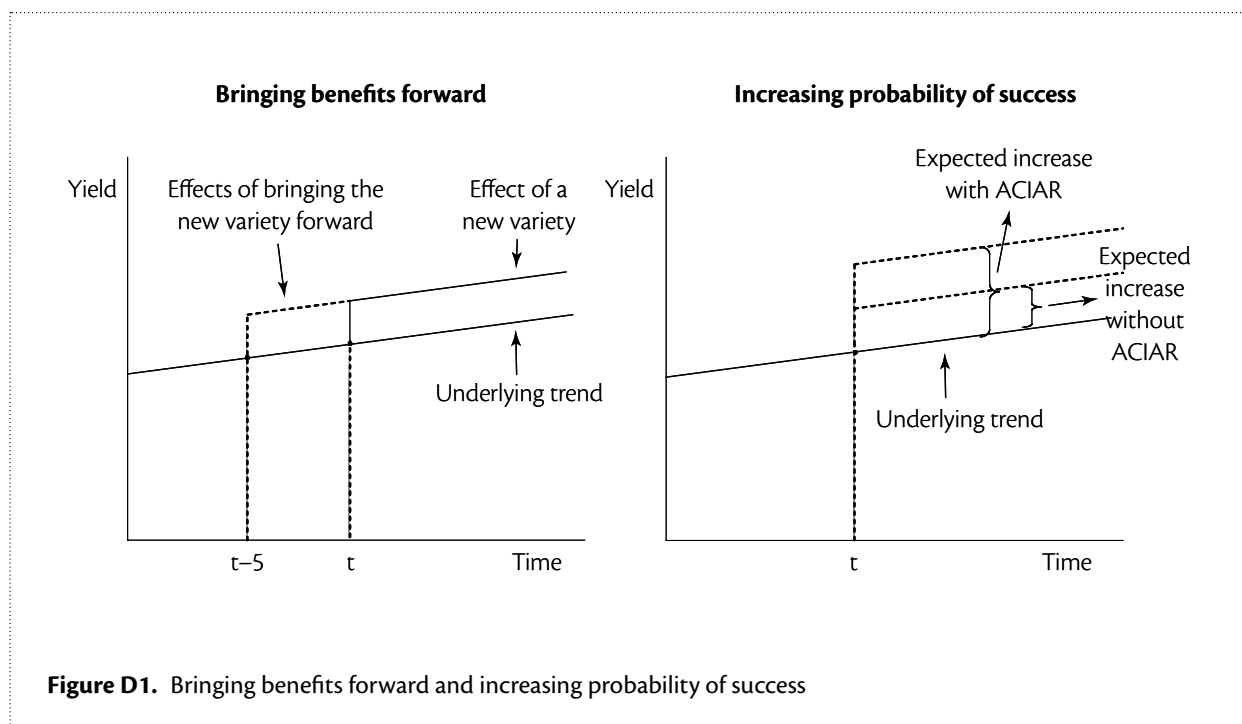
**Bringing benefits forward**

Yield

Effects of bringing the new variety forward

Effect of a new variety

Underlying trend

t–5

t

Time

**Increasing probability of success**

Yield

Expected increase with ACIAR

Expected increase without ACIAR

Underlying trend

t

Time

**Figure D1.** Bringing benefits forward and increasing probability of success